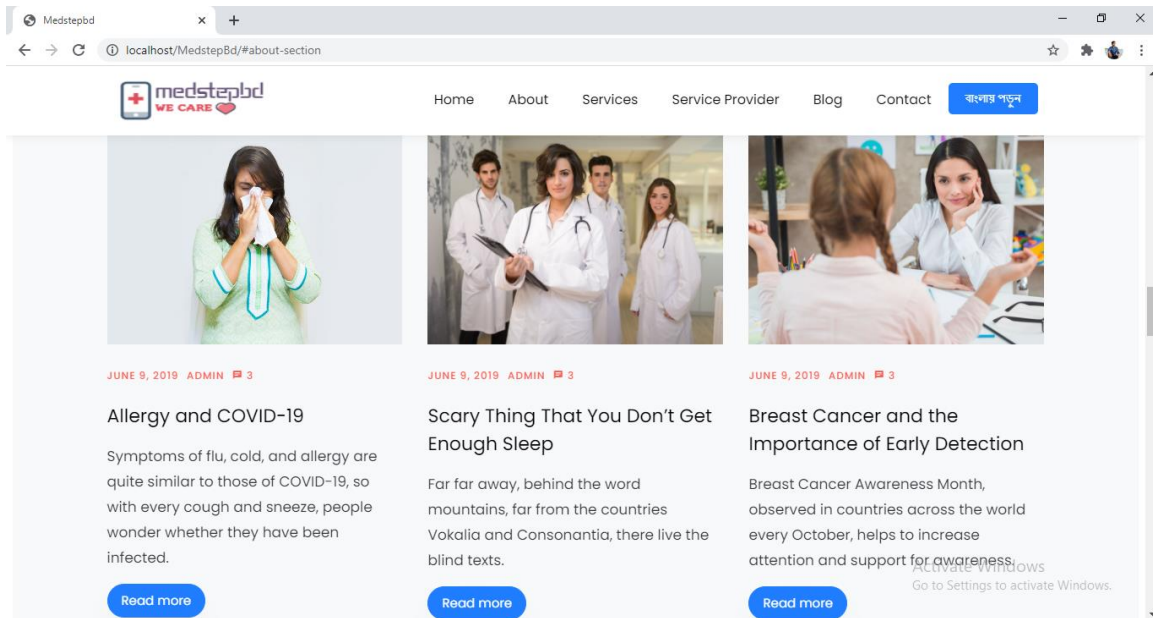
Medstepbd × +

localhost/MedstepBd/#about-section

medstepbd
WE CARE

Home About Services Service Provider Blog Contact বাংলায় পড়ুন

JUNE 9, 2019 ADMIN 3

Allergy and COVID-19

Symptoms of flu, cold, and allergy are quite similar to those of COVID-19, so with every cough and sneeze, people wonder whether they have been infected.

Read more

JUNE 9, 2019 ADMIN 3

Scary Thing That You Don't Get Enough Sleep

Far far away, behind the word mountains, far from the countries Vokalia and Consonantia, there live the blind texts.

Read more

JUNE 9, 2019 ADMIN 3

Breast Cancer and the Importance of Early Detection

Breast Cancer Awareness Month, observed in countries across the world every October, helps to increase attention and support for awareness.

Read more

Activate Windows
Go to Settings to activate Windows.